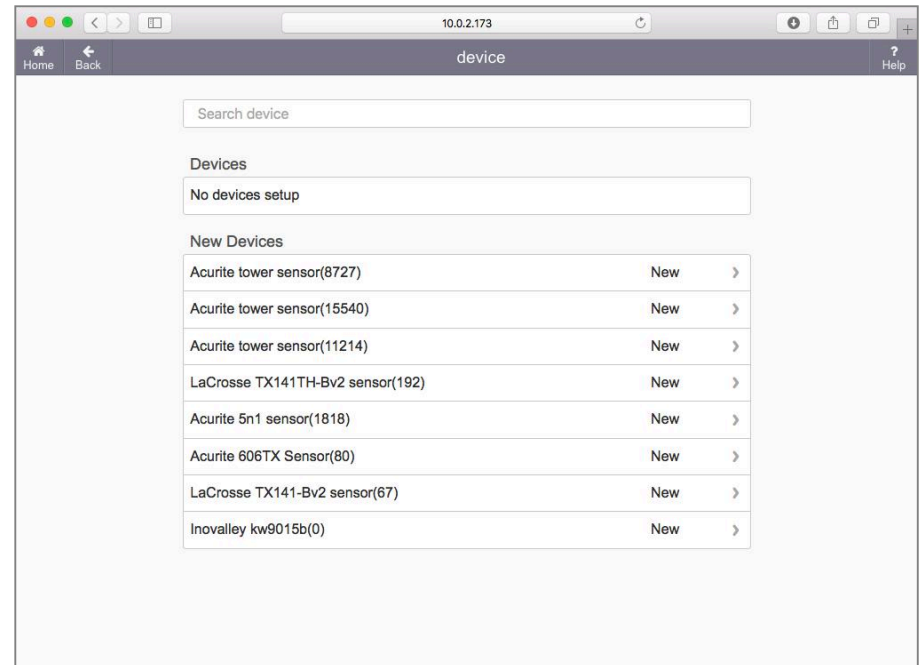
10.0.2.173

Home Back

device

? Help

Search device

Devices

No devices setup

New Devices

| | | |
|---|---|---|
| Acurite tower sensor(8727) | New | › |
| Acurite tower sensor(15540) | New | › |
| Acurite tower sensor(11214) | New | › |
| LaCrosse TX141TH-Bv2 sensor(192) | New | › |
| Acurite 5n1 sensor(1818) | New | › |
| Acurite 606TX Sensor(80) | New | › |
| LaCrosse TX141-Bv2 sensor(67) | New | › |
| Inovalley kw9015b(0) | New | › |